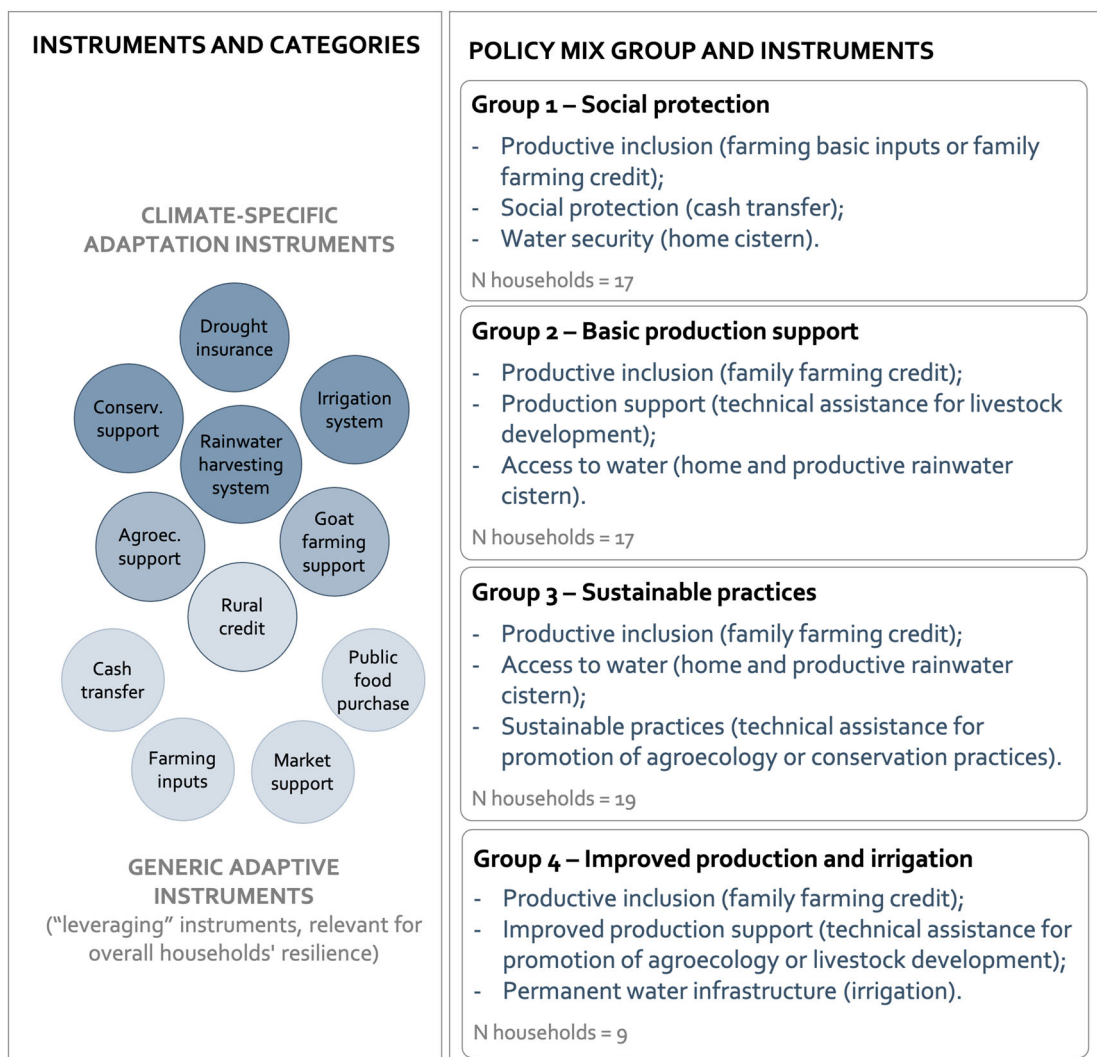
INSTRUMENTS AND CATEGORIES

CLIMATE-SPECIFIC ADAPTATION INSTRUMENTS

Drought insurance

Conserv. support

Irrigation system

Rainwater harvesting system

Agroec. support

Goat farming support

Rural credit

Cash transfer

Public food purchase

Farming inputs

Market support

GENERIC ADAPTIVE INSTRUMENTS
("leveraging" instruments, relevant for overall households' resilience)

POLICY MIX GROUP AND INSTRUMENTS

Group 1 – Social protection
- Productive inclusion (farming basic inputs or family farming credit);
- Social protection (cash transfer);
- Water security (home cistern).

N households = 17

Group 2 – Basic production support
- Productive inclusion (family farming credit);
- Production support (technical assistance for livestock development);
- Access to water (home and productive rainwater cistern).

N households = 17

Group 3 – Sustainable practices
- Productive inclusion (family farming credit);
- Access to water (home and productive rainwater cistern);
- Sustainable practices (technical assistance for promotion of agroecology or conservation practices).

N households = 19

Group 4 – Improved production and irrigation
- Productive inclusion (family farming credit);
- Improved production support (technical assistance for promotion of agroecology or livestock development);
- Permanent water infrastructure (irrigation).

N households = 9